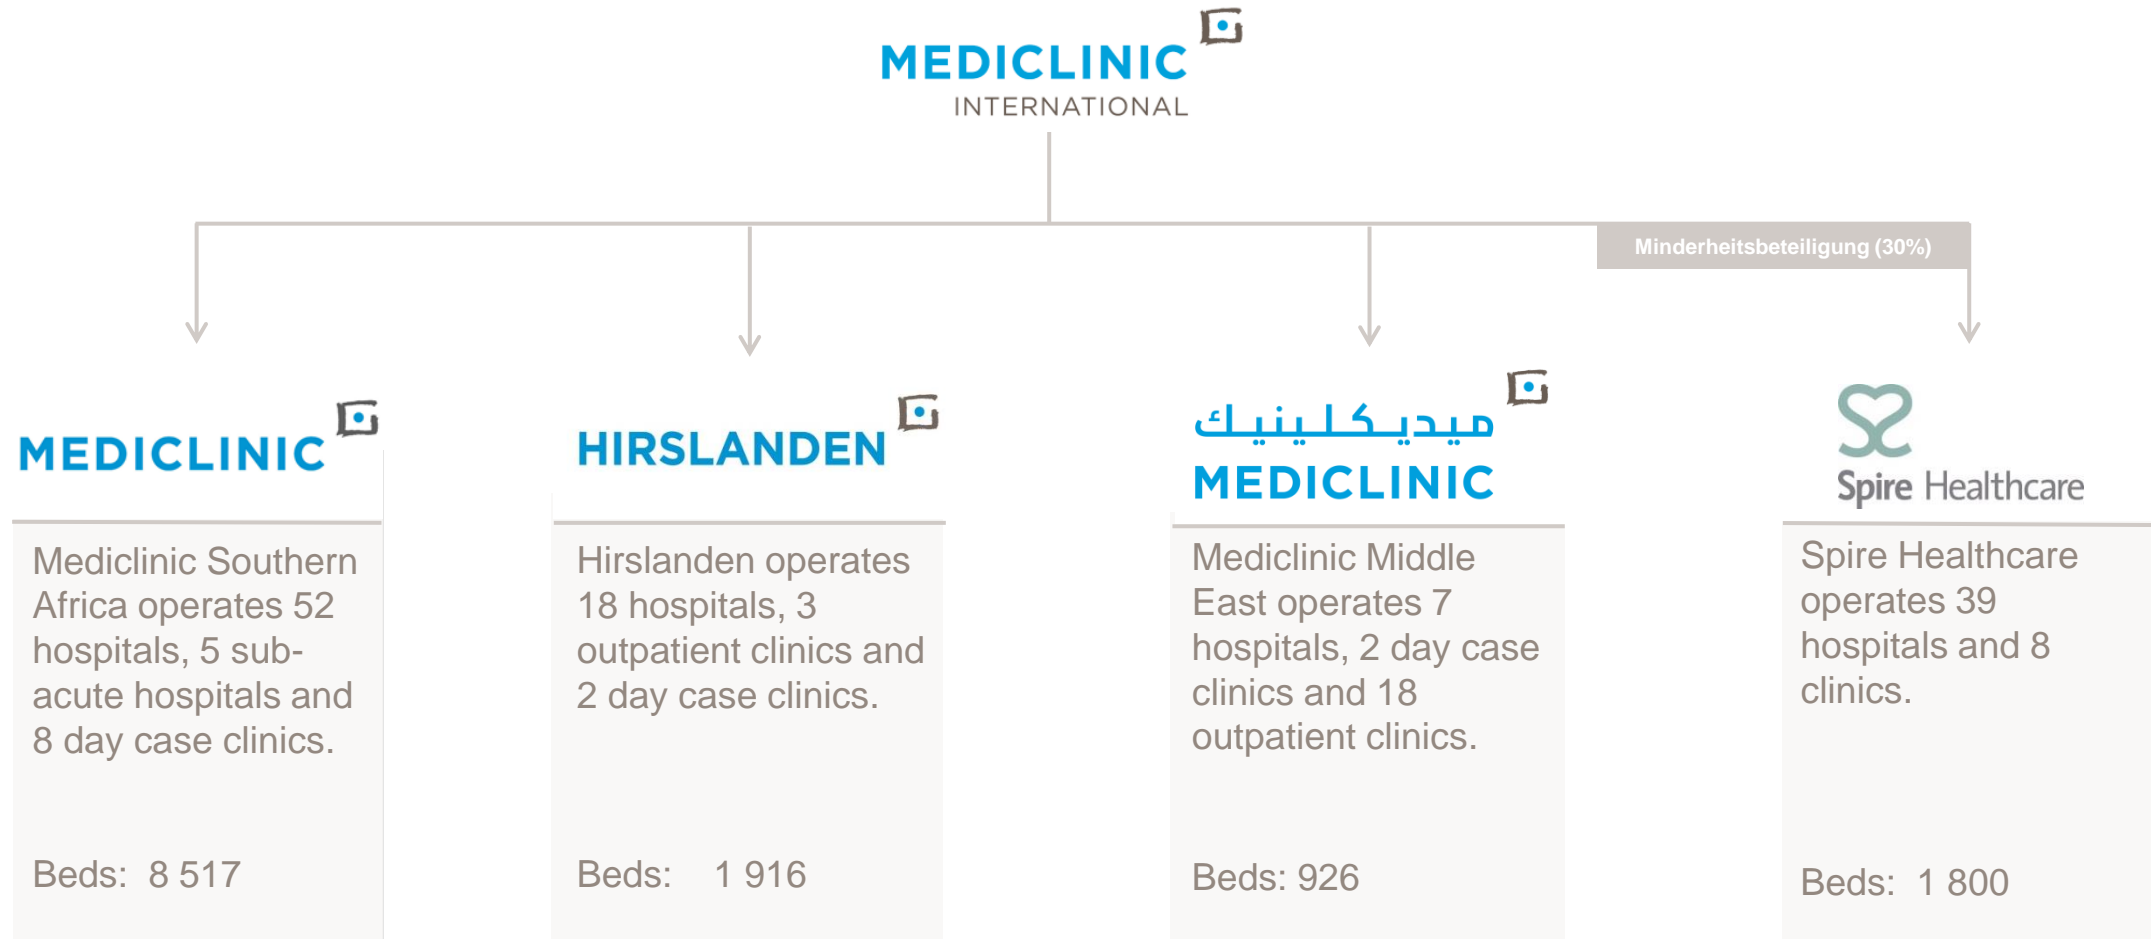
MEDICLINIC
INTERNATIONAL

Minderheitsbeteiligung (30%)

MEDICLINIC

Mediclinic Southern Africa operates 52 hospitals, 5 subacute hospitals and 8 day case clinics.

Beds: 8 517

HIRSLANDEN

Hirslanden operates 18 hospitals, 3 outpatient clinics and 2 day case clinics.

Beds: 1 916

ميديكلينيك
MEDICLINIC

Mediclinic Middle East operates 7 hospitals, 2 day case clinics and 18 outpatient clinics.

Beds: 926

Spire Healthcare

Spire Healthcare operates 39 hospitals and 8 clinics.

Beds: 1 800